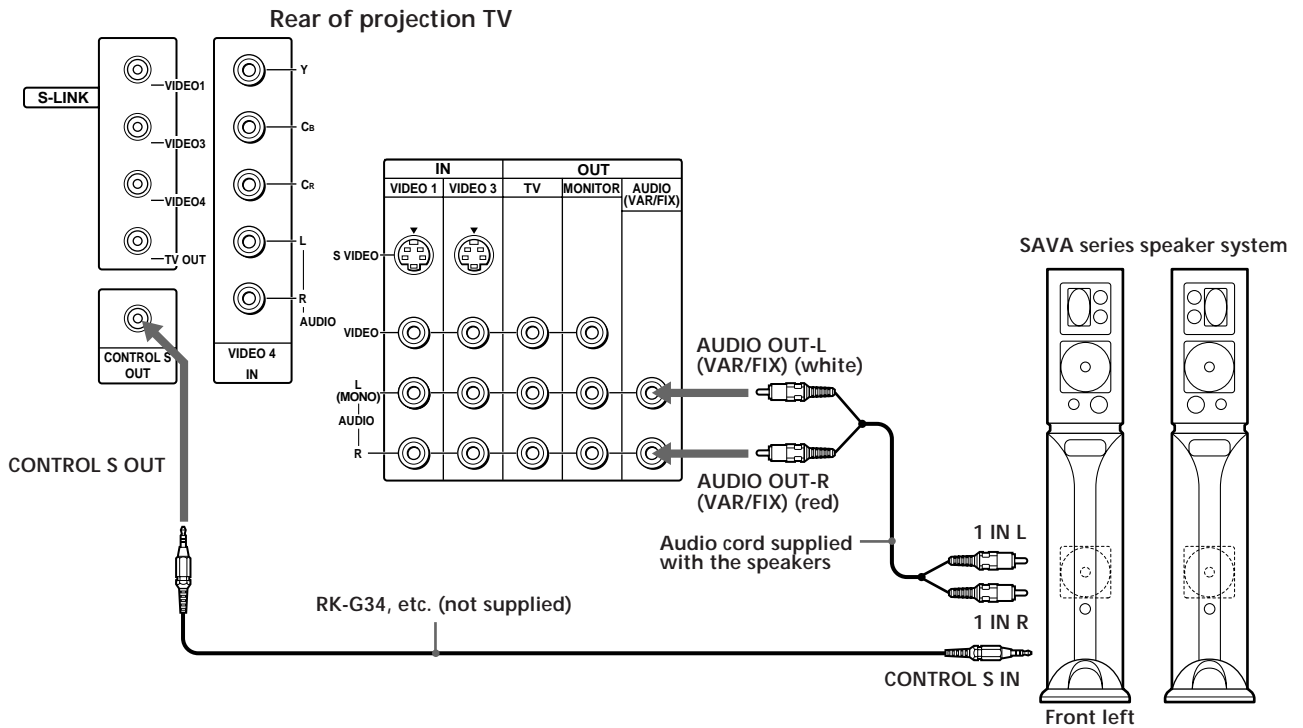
Rear of projection TV

S-LINK

VIDEO1

VIDEO3

VIDEO4

TV OUT

CONTROL S OUT

Y

$C_B$

$C_R$

L

R

AUDIO

VIDEO 4 IN

| IN | | OUT | | |
|---|---|---|---|---|
| VIDEO 1 | VIDEO 3 | TV | MONITOR | AUDIO (VAR/FIX) |

S VIDEO

VIDEO

L (MONO)

AUDIO

R

AUDIO OUT-L (VAR/FIX) (white)

AUDIO OUT-R (VAR/FIX) (red)

SAVA series speaker system

CONTROL S OUT

Audio cord supplied with the speakers

1 IN L

1 IN R

RK-G34, etc. (not supplied)

CONTROL S IN

Front left